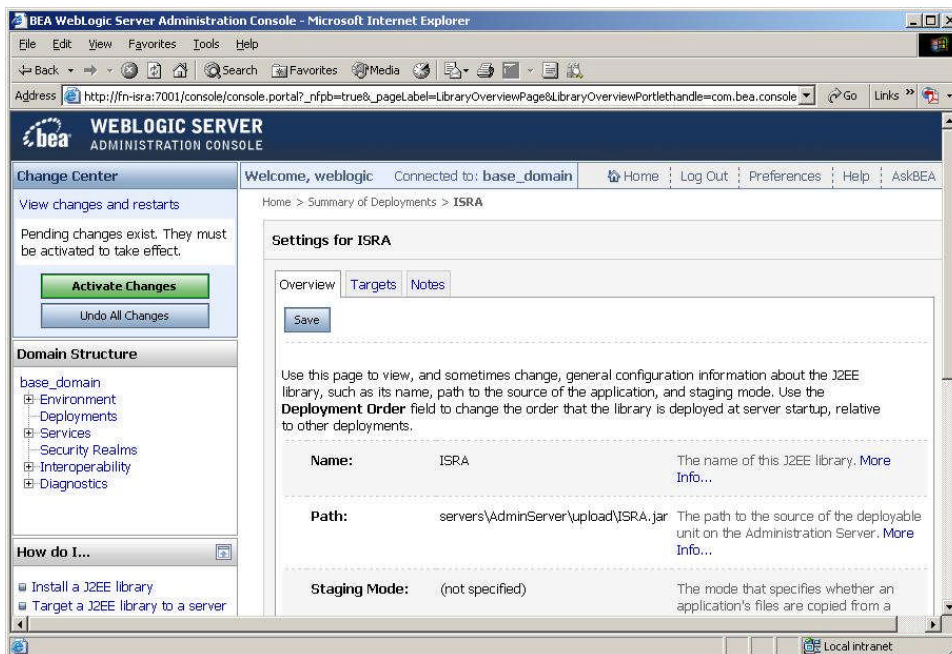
BEA WebLogic Server Administration Console - Microsoft Internet Explorer

File Edit View Favorites Tools Help

Back Search Favorites Media

Address http://fn-isra:7001/console/console.portal?_nfpb=true&_pageLabel=LibraryOverviewPage&LibraryOverviewPortlethandle=com.bea.console Go Links

bea WEBLOGIC SERVER ADMINISTRATION CONSOLE

Change Center

View changes and restarts

Pending changes exist. They must be activated to take effect.

Activate Changes

Undo All Changes

Domain Structure

base_domain
Environment
Deployments
Services
Security Realms
Interoperability
Diagnostics

How do I...

Install a J2EE library
Target a J2EE library to a server

Welcome, weblogic Connected to: base_domain Home Log Out Preferences Help AskBEA

Home > Summary of Deployments > ISRA

Settings for ISRA

Overview Targets Notes

Save

Use this page to view, and sometimes change, general configuration information about the J2EE library, such as its name, path to the source of the application, and staging mode. Use the Deployment Order field to change the order that the library is deployed at server startup, relative to other deployments.

| | | |
|---|---|---|
| Name: | ISRA | The name of this J2EE library. More Info... |
| Path: | servers\AdminServer\upload\ISRA.jar | The path to the source of the deployable unit on the Administration Server. More Info... |
| Staging Mode: | (not specified) | The mode that specifies whether an application's files are copied from a |

Local intranet